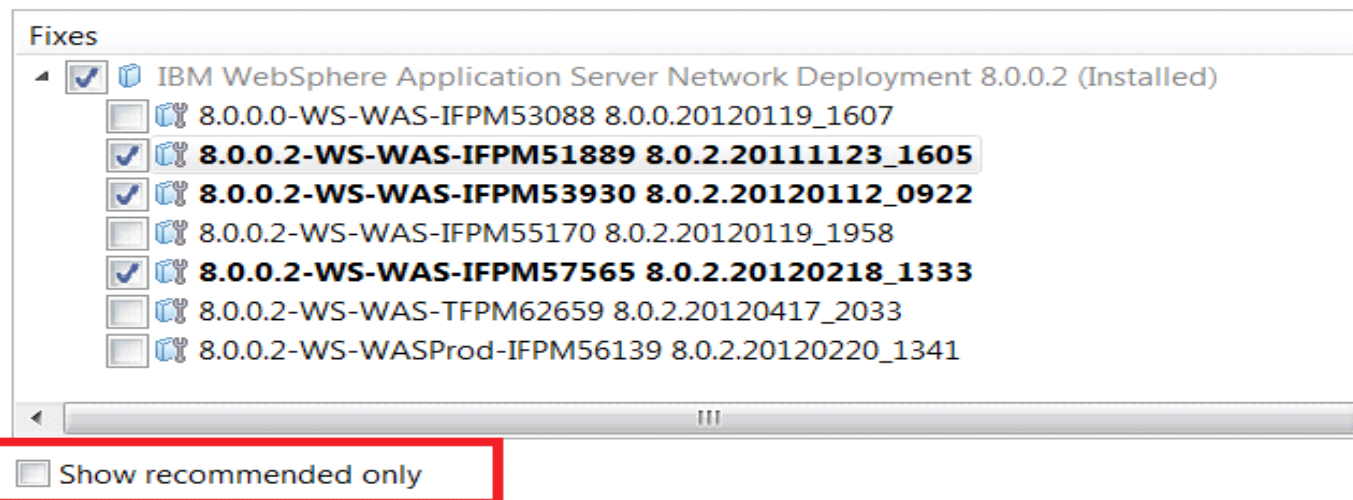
Fixes

IBM WebSphere Application Server Network Deployment 8.0.0.2 (Installed)

8.0.0.0-WS-WAS-IFPM53088 8.0.0.20120119_1607

**8.0.0.2-WS-WAS-IFPM51889 8.0.2.20111123_1605**

**8.0.0.2-WS-WAS-IFPM53930 8.0.2.20120112_0922**

8.0.0.2-WS-WAS-IFPM55170 8.0.2.20120119_1958

**8.0.0.2-WS-WAS-IFPM57565 8.0.2.20120218_1333**

8.0.0.2-WS-WAS-TFPM62659 8.0.2.20120417_2033

8.0.0.2-WS-WASProd-IFPM56139 8.0.2.20120220_1341

Show recommended only